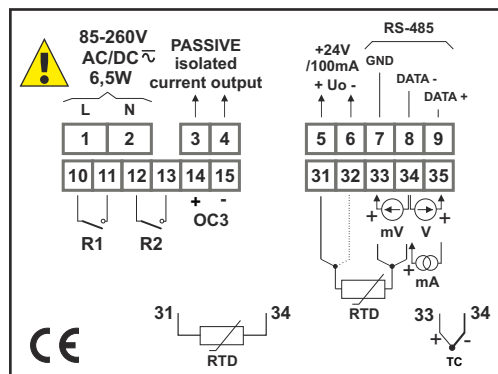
85-260V AC/DC $\overline{\sim}$ 6,5W

L N

PASSIVE isolated current output

+24V /100mA + Uo -

RS-485

GND

DATA -

DATA +

| 1 | 2 | 3 | 4 |
|---|---|---|---|

| 5 | 6 | 7 | 8 | 9 |
|---|---|---|---|---|

| 10 | 11 | 12 | 13 | 14 | 15 |
|---|---|---|---|---|---|

| 31 | 32 | 33 | 34 | 35 |
|---|---|---|---|---|

+ -

OC3

R1

R2

+ + mV V

+ mA

RTD

31 34

RTD

33 34

+ -

TC

CE